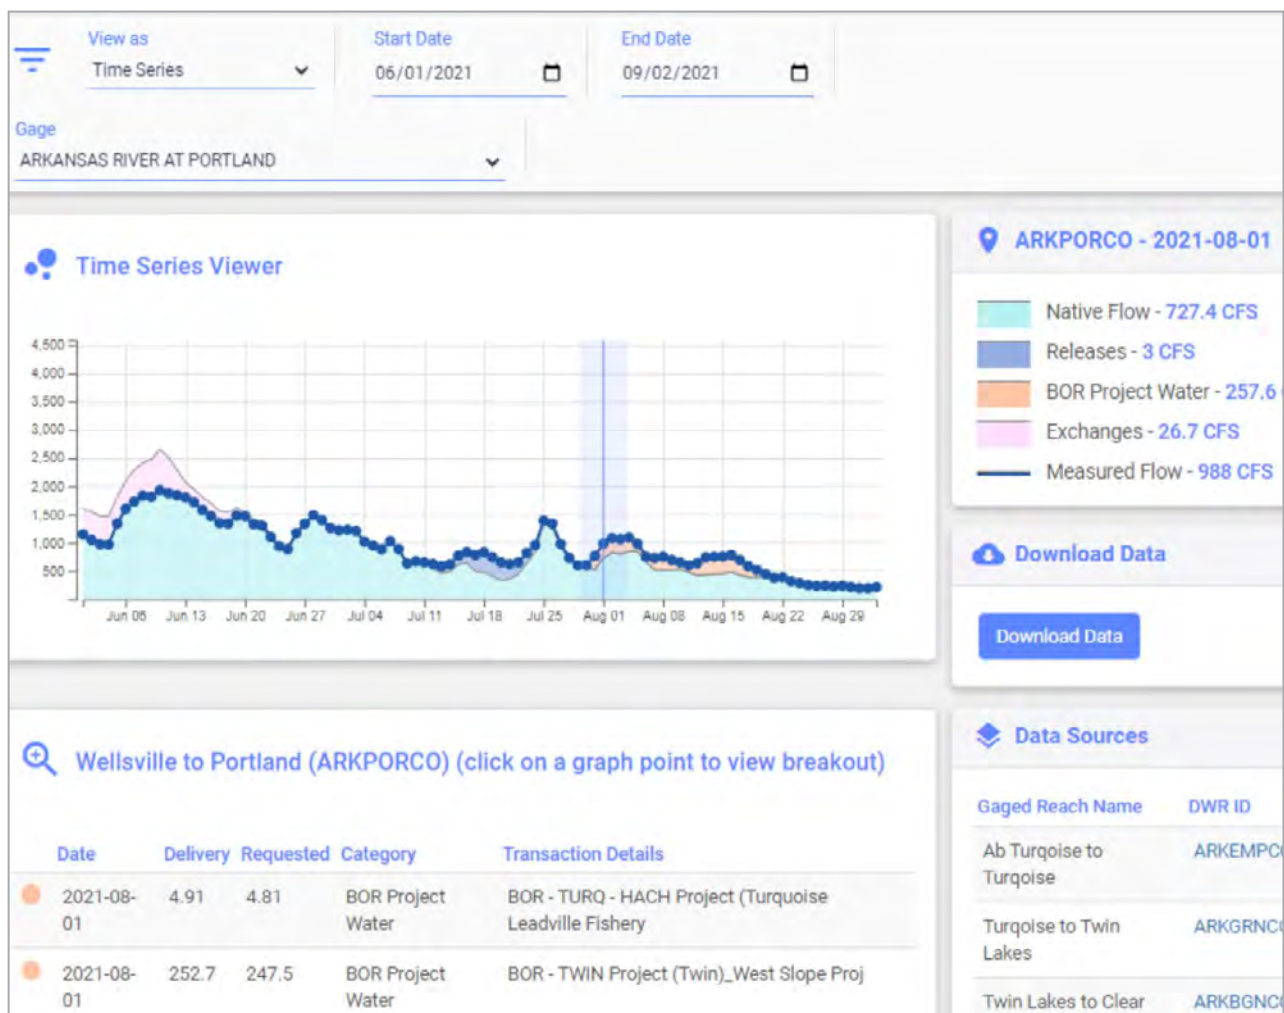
View as
Time Series

Start Date
06/01/2021

End Date
09/02/2021

Gage
ARKANSAS RIVER AT PORTLAND

Time Series Viewer

4,500
4,000
3,500
3,000
2,500
2,000
1,500
1,000
500

Jun 06 Jun 13 Jun 20 Jun 27 Jul 04 Jul 11 Jul 18 Jul 25 Aug 01 Aug 08 Aug 15 Aug 22 Aug 29

ARKPORCO - 2021-08-01

Native Flow - 727.4 CFS
Releases - 3 CFS
BOR Project Water - 257.6
Exchanges - 26.7 CFS
Measured Flow - 988 CFS

Download Data

Download Data

Wellsville to Portland (ARKPORCO) (click on a graph point to view breakout)

| Date | Delivery | Requested | Category | Transaction Details |
|---|---|---|---|---|
| 2021-08-01 | 4.91 | 4.81 | BOR Project Water | BOR - TURQ - HACH Project (Turquoise Leadville Fishery |
| 2021-08-01 | 252.7 | 247.5 | BOR Project Water | BOR - TWIN Project (Twin)_West Slope Proj |

Data Sources

| Gaged Reach Name | DWR ID |
|---|---|
| Ab Turqoise to Turqoise | ARKEMPC |
| Turqoise to Twin Lakes | ARKGRNC |
| Twin Lakes to Clear | ARKBGNC |